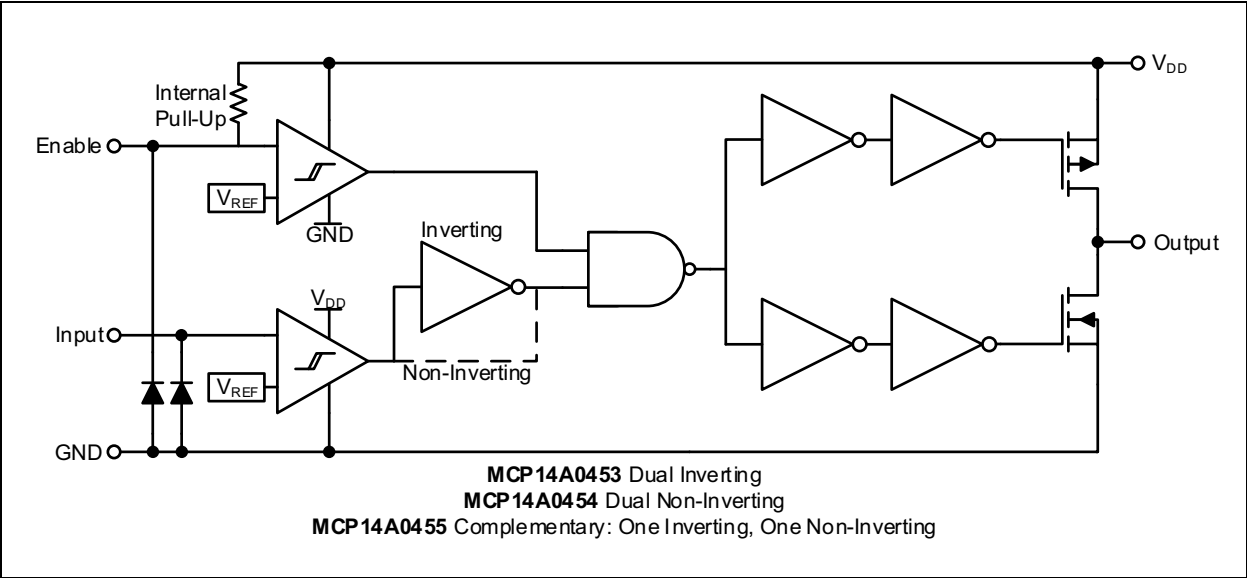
$V_{DD}$

Internal Pull-Up

Enable

$V_{REF}$

GND

Inverting

$V_{DD}$

Output

Input

$V_{REF}$

Non-Inverting

GND

**MCP14A0453** Dual Inverting
**MCP14A0454** Dual Non-Inverting
**MCP14A0455** Complementary: One Inverting, One Non-Inverting